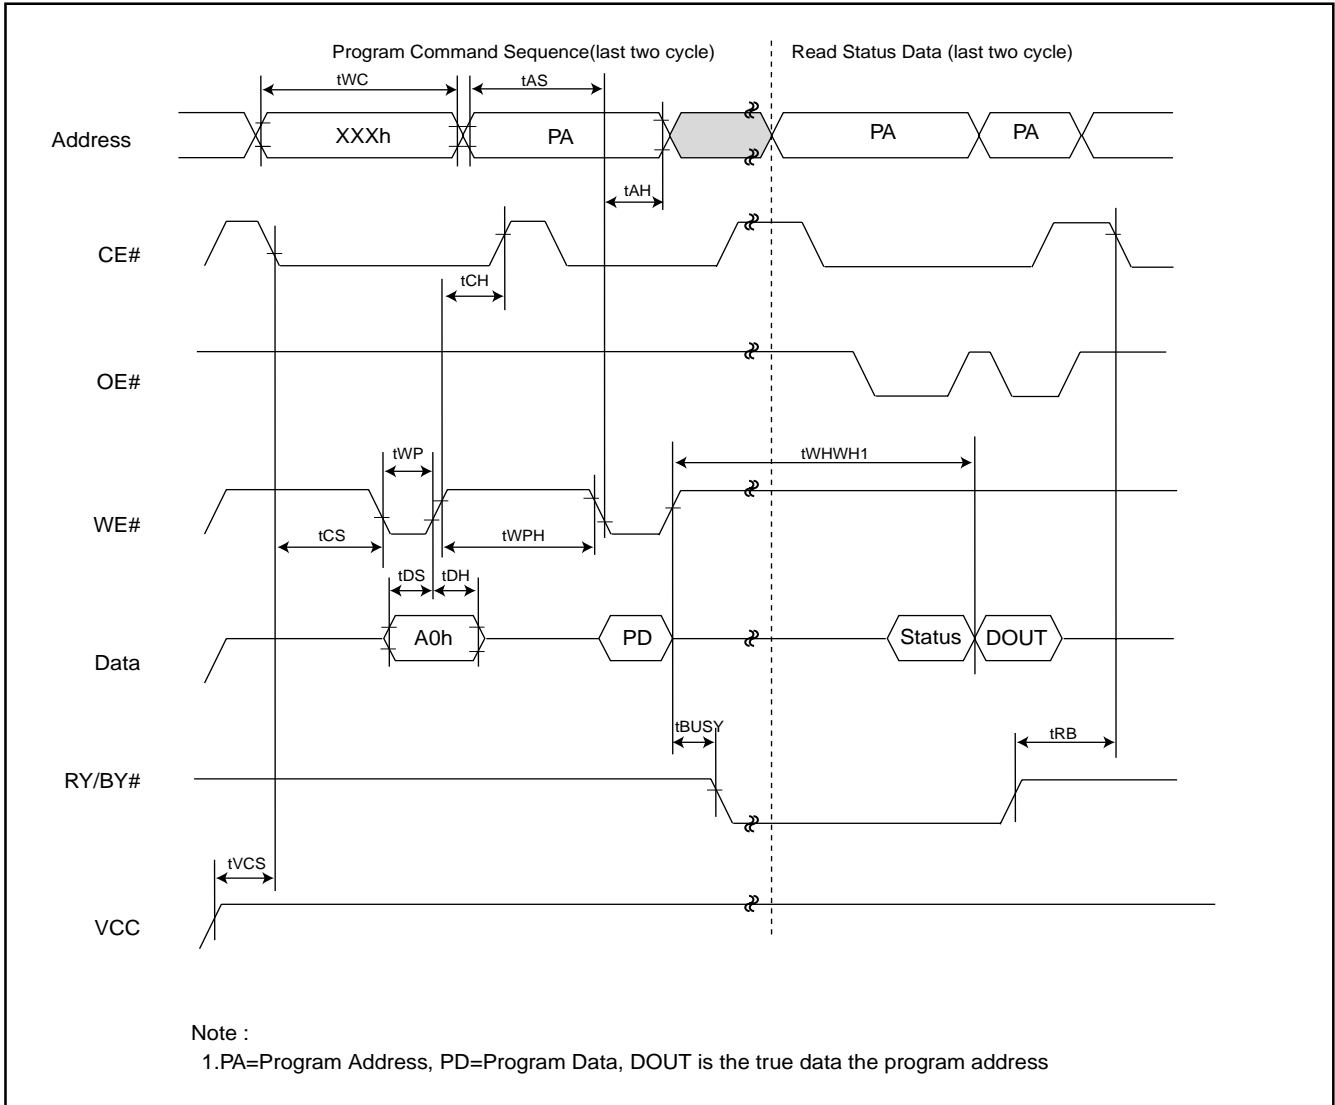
Program Command Sequence(last two cycle)

Read Status Data (last two cycle)

tWC

tAS

Address

XXXh

PA

PA

PA

tAH

CE#

tCH

OE#

tWP

tWHWH1

WE#

tCS

tWPH

tDS

tDH

Data

A0h

PD

Status

DOUT

tBUSY

tRB

RY/BY#

tVCS

VCC

Note :

1.PA=Program Address, PD=Program Data, DOUT is the true data the program address